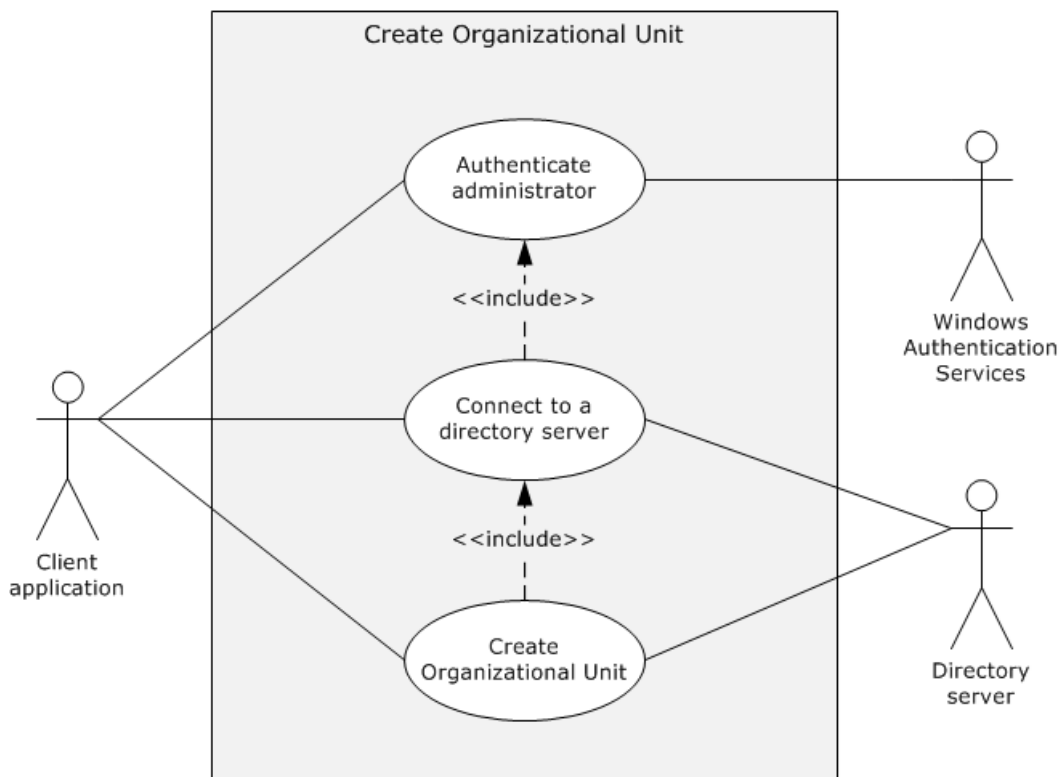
Create Organizational Unit

Authenticate administrator

<<include>>

Windows Authentication Services

Client application

Connect to a directory server

<<include>>

Directory server

Create Organizational Unit